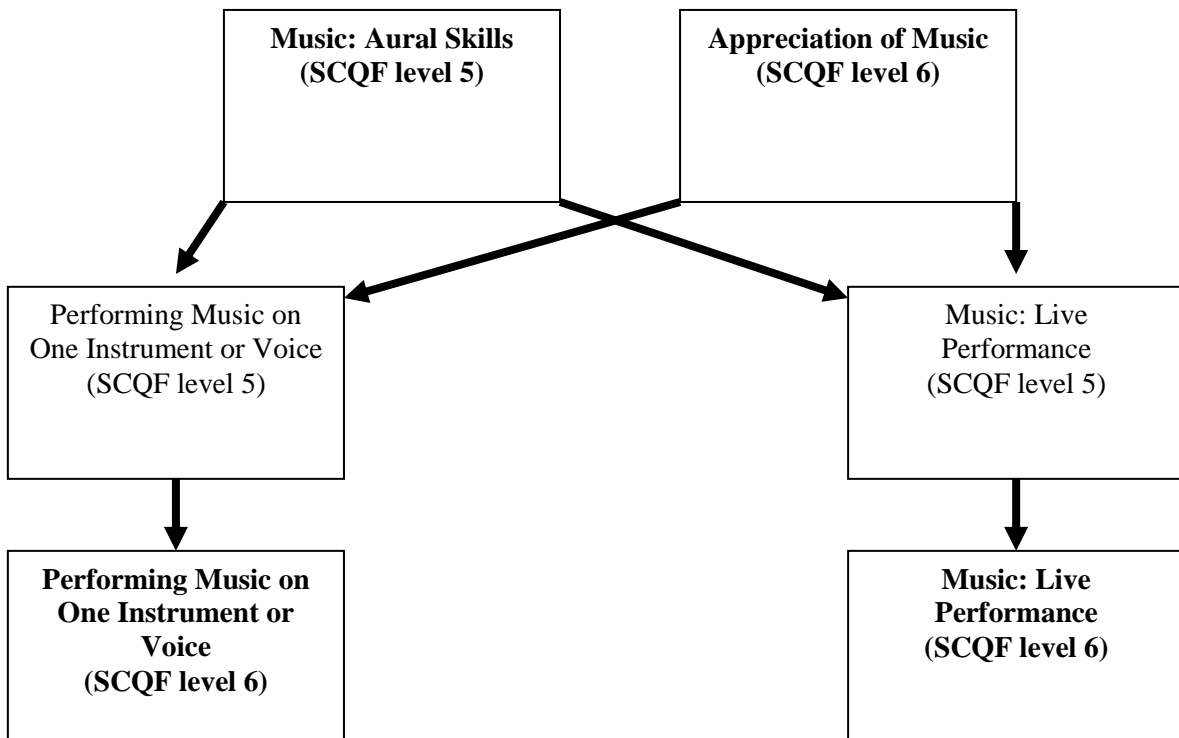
**Music: Aural Skills (SCQF level 5)**

**Appreciation of Music (SCQF level 6)**

Performing Music on One Instrument or Voice (SCQF level 5)

Music: Live Performance (SCQF level 5)

**Performing Music on One Instrument or Voice (SCQF level 6)**

**Music: Live Performance (SCQF level 6)**